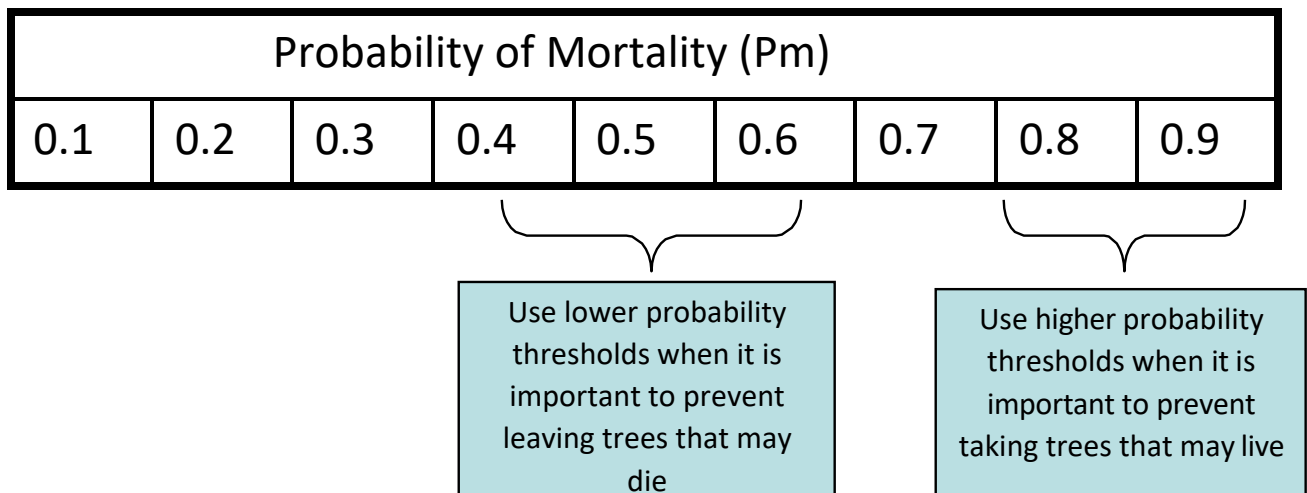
| Probability of Mortality (Pm) | | | | | | | | |
|---|---|---|---|---|---|---|---|---|
| 0.1 | 0.2 | 0.3 | 0.4 | 0.5 | 0.6 | 0.7 | 0.8 | 0.9 |

Use lower probability thresholds when it is important to prevent leaving trees that may die

Use higher probability thresholds when it is important to prevent taking trees that may live